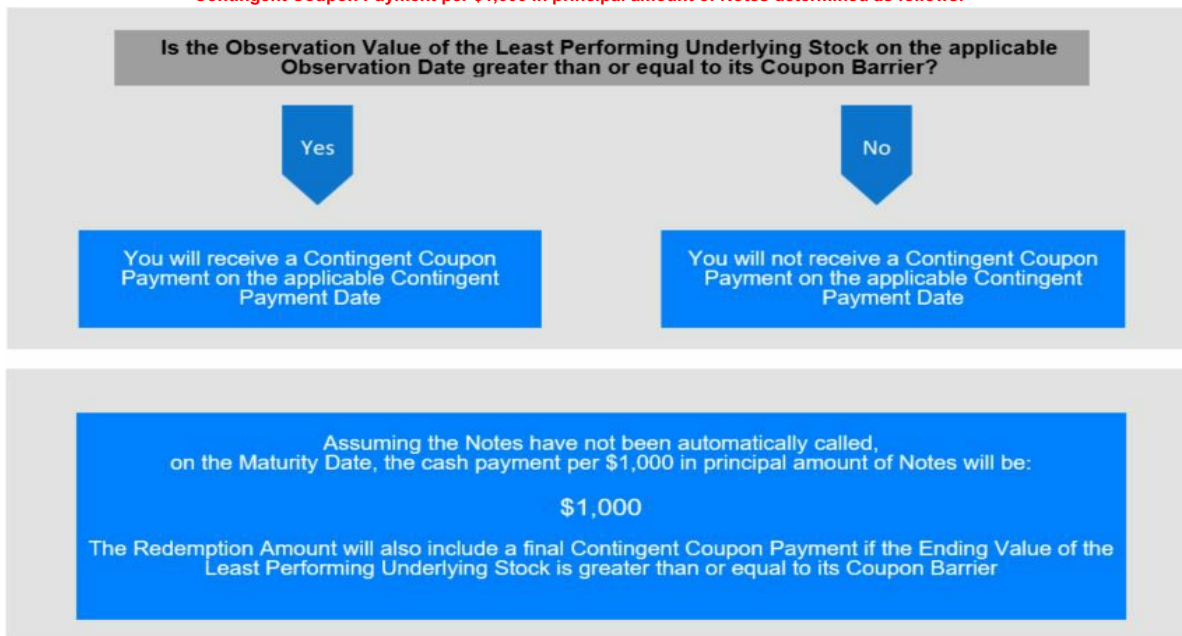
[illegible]

Is the Observation Value of the Least Performing Underlying Stock on the applicable Observation Date greater than or equal to its Coupon Barrier?

Yes

No

You will receive a Contingent Coupon Payment on the applicable Contingent Payment Date

You will not receive a Contingent Coupon Payment on the applicable Contingent Payment Date

Assuming the Notes have not been automatically called, on the Maturity Date, the cash payment per $1,000 in principal amount of Notes will be:

$1,000

The Redemption Amount will also include a final Contingent Coupon Payment if the Ending Value of the Least Performing Underlying Stock is greater than or equal to its Coupon Barrier